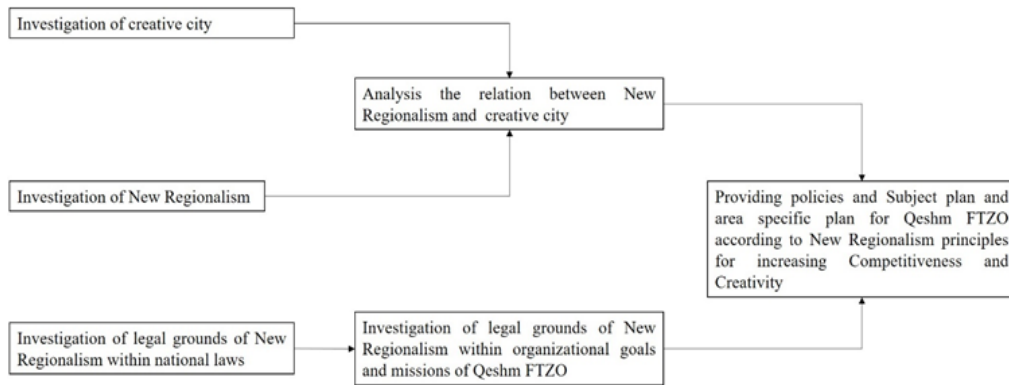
Investigation of creative city

Analysis the relation between New Regionalism and creative city

Investigation of New Regionalism

Providing policies and Subject plan and area specific plan for Qeshm FTZO according to New Regionalism principles for increasing Competitiveness and Creativity

Investigation of legal grounds of New Regionalism within national laws

Investigation of legal grounds of New Regionalism within organizational goals and missions of Qeshm FTZO